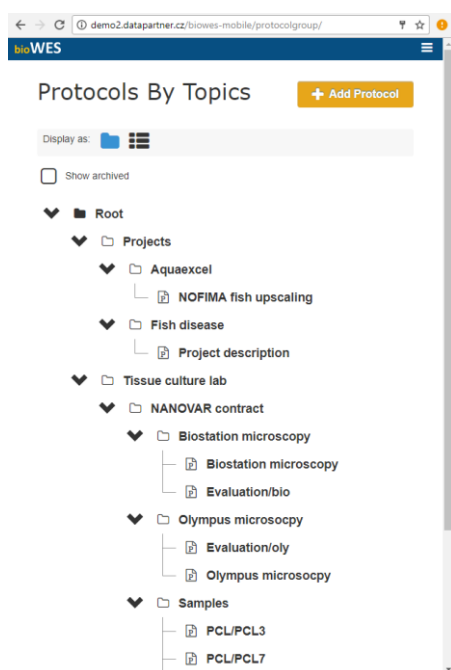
demo2.datapartner.cz/biowes-mobile/protocolgroup/

bioWES

Protocols By Topics

Add Protocol

Display as:

Show archived

Root

Projects

Aquaexcel

NOFIMA fish upscaling

Fish disease

Project description

Tissue culture lab

NANOVAR contract

Biostation microscopy

Biostation microscopy

Evaluation/bio

Olympus microsocpy

Evaluation/oly

Olympus microsocpy

Samples

PCL/PCL3

PCL/PCL7